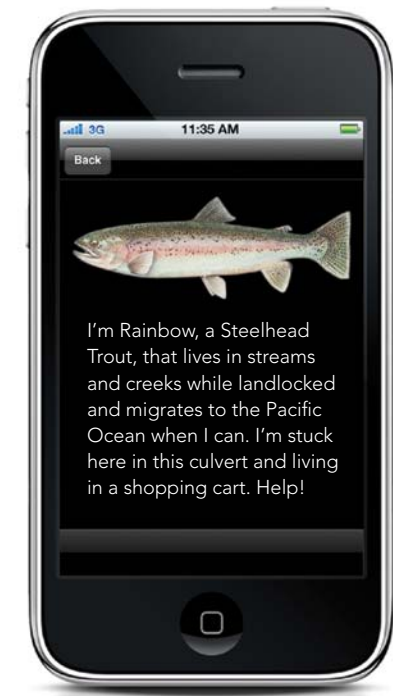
3G 11:35 AM

Back

I'm Rainbow, a Steelhead Trout, that lives in streams and creeks while landlocked and migrates to the Pacific Ocean when I can. I'm stuck here in this culvert and living in a shopping cart. Help!